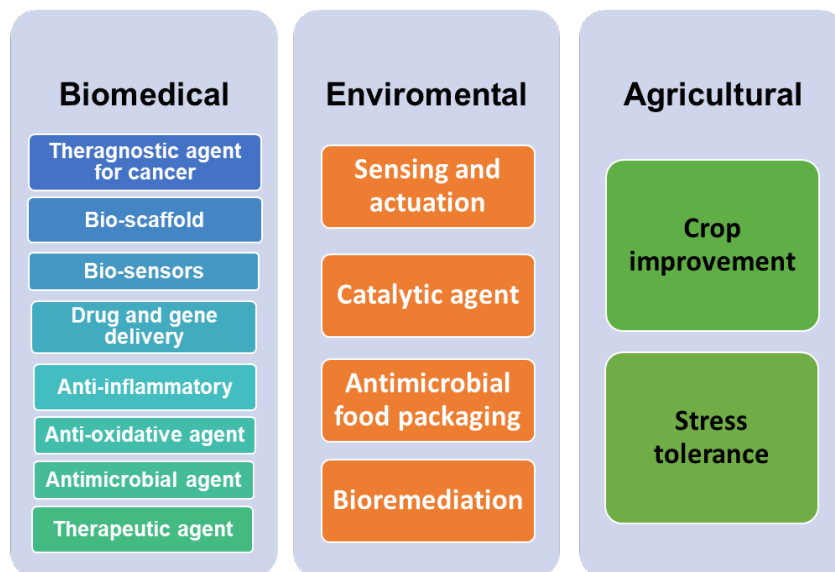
Biomedical

Theragnostic agent for cancer

Bio-scaffold

Bio-sensors

Drug and gene delivery

Anti-inflammatory

Anti-oxidative agent

Antimicrobial agent

Therapeutic agent

Enviromental

Sensing and actuation

Catalytic agent

Antimicrobial food packaging

Bioremediation

Agricultural

Crop improvement

Stress tolerance